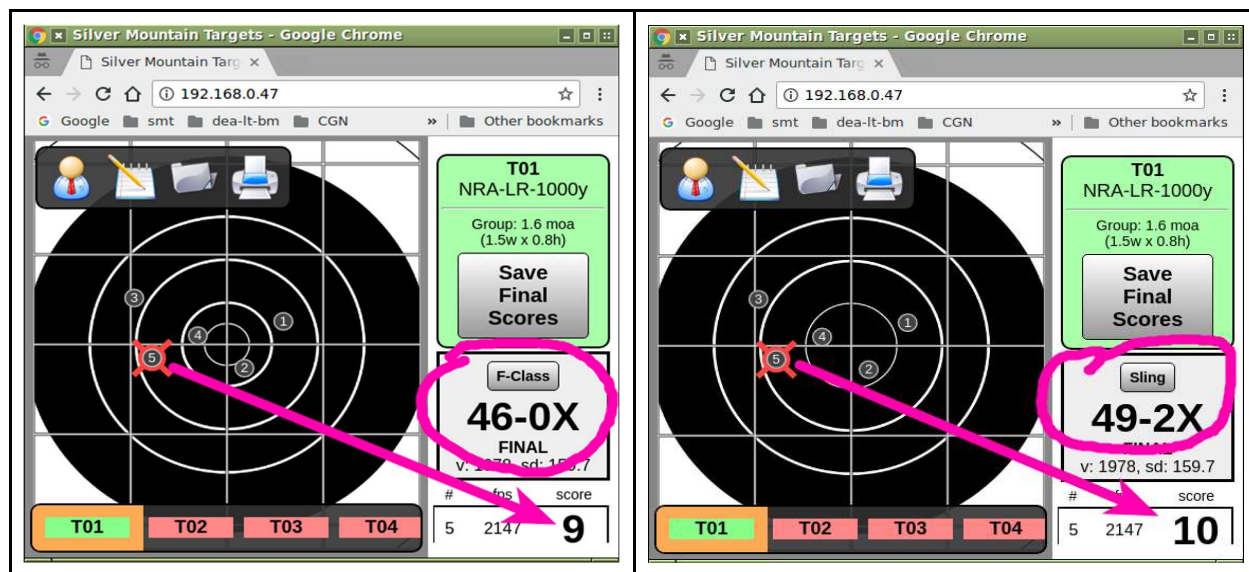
Silver Mountain Targets - Google Chrome

Silver Mountain Targ ×

192.168.0.47

Google smt dea-lt-bm CGN » Other bookmarks

3 4 1 5 2

T01
NRA-LR-1000y

Group: 1.6 moa
(1.5w x 0.8h)

Save Final Scores

F-Class

46-0X

FINAL
v: 1978, sd: 159.7

# fps score
5 2147 9

T01 T02 T03 T04

Silver Mountain Targets - Google Chrome

Silver Mountain Targ ×

192.168.0.47

Google smt dea-lt-bm CGN » Other bookmarks

3 4 1 5 2

T01
NRA-LR-1000y

Group: 1.6 moa
(1.5w x 0.8h)

Save Final Scores

Sling

49-2X

FINAL
v: 1978, sd: 159.7

# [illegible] score
5 2147 10

T01 T02 T03 T04